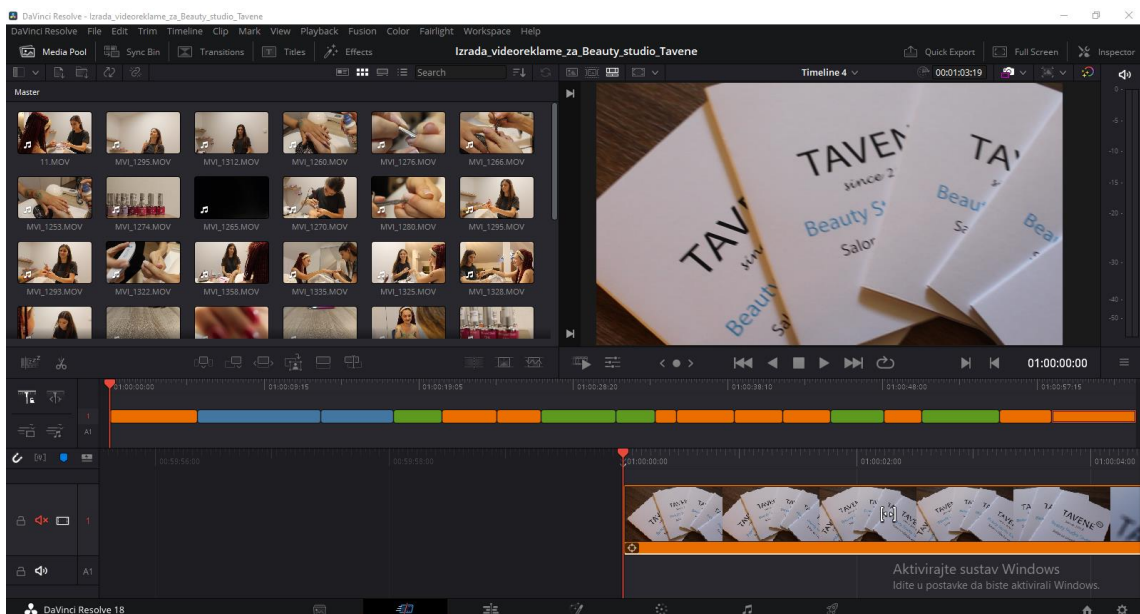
DaVinci Resolve - Izrada_videoreklame_za_Beauty_studio_Tavene

DaVinci Resolve File Edit Trim Timeline Clip Mark View Playback Fusion Color Fairlight Workspace Help

Media Pool Sync Bin Transitions Titles Effects

Izrada_videoreklame_za_Beauty_studio_Tavene

Quick Export Full Screen Inspector

Search

Timeline 4

00:01:03:19

Master

11.MOV MVI_1295.MOV MVI_1312.MOV MVI_1260.MOV MVI_1276.MOV MVI_1266.MOV

MVI_1253.MOV MVI_1274.MOV MVI_1265.MOV MVI_1270.MOV MVI_1280.MOV MVI_1295.MOV

MVI_1293.MOV MVI_1322.MOV MVI_1358.MOV MVI_1335.MOV MVI_1325.MOV MVI_1328.MOV

TAVENE since 2 Beauty S Salon

01:00:00:00

01:00:00:00 01:00:09:15 01:00:19:05 01:00:28:20 01:00:38:10 01:00:48:00 01:00:57:15

A1

00:59:56:00 00:59:58:00 01:00:00:00 01:00:02:00 01:00:04:00

1

A1

Aktivirajte sustav Windows
Idite u postavke da biste aktivirali Windows.

DaVinci Resolve 18